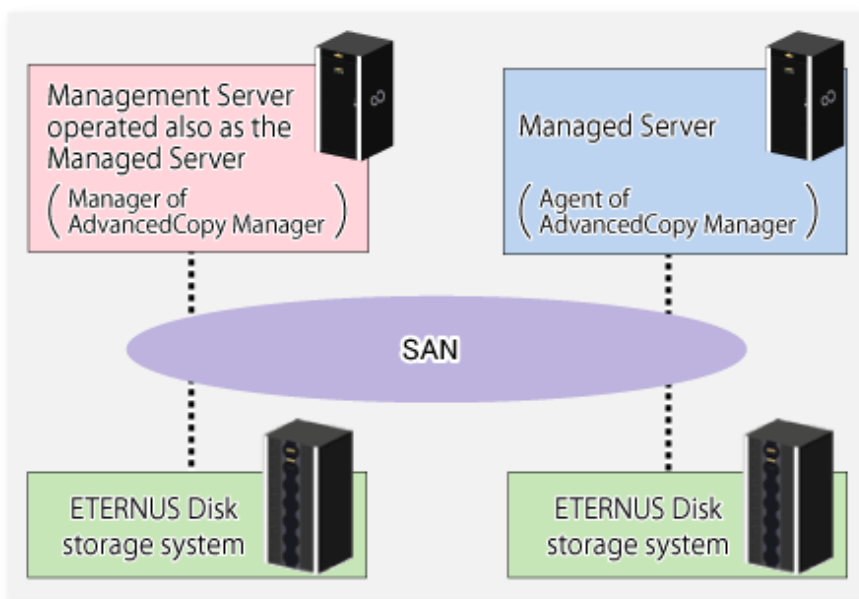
Management Server operated also as the Managed Server

( Manager of AdvancedCopy Manager )

Managed Server

( Agent of AdvancedCopy Manager )

SAN

ETERNUS Disk storage system

ETERNUS Disk storage system